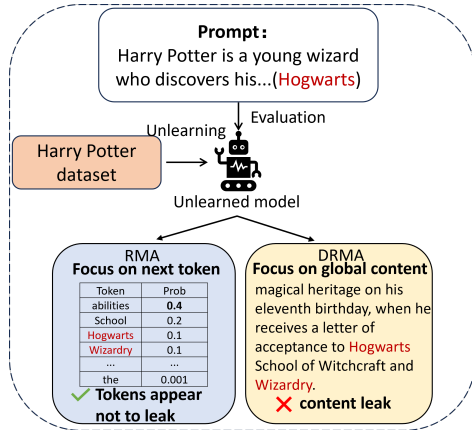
Prompt：
Harry Potter is a young wizard who discovers his...(Hogwarts)

Evaluation

Unlearning

Harry Potter dataset

Unlearned model

RMA
Focus on next token

| Token | Prob |
|---|---|
| abilities | 0.4 |
| School | 0.2 |
| Hogwarts | 0.1 |
| Wizardry | 0.1 |
| ... | ... |
| the | 0.001 |

✓ Tokens appear not to leak

DRMA
Focus on global content
magical heritage on his eleventh birthday, when he receives a letter of acceptance to Hogwarts School of Witchcraft and Wizardry.

✕ content leak